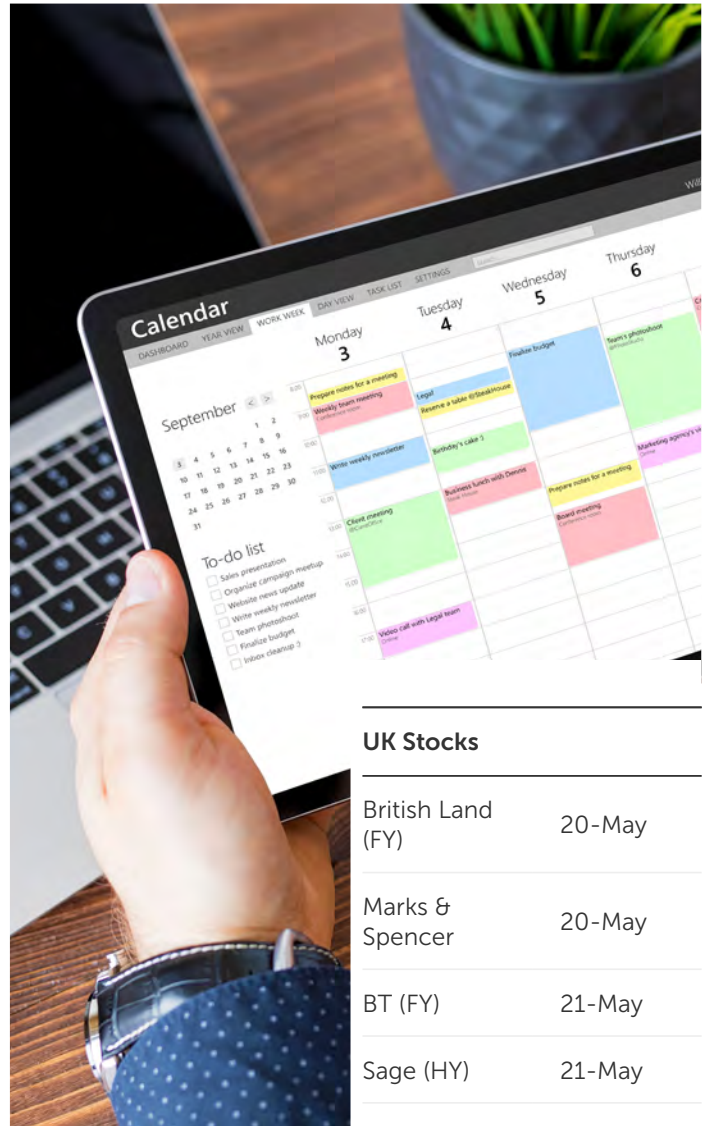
Calendar

DASHBOARD YEAR VIEW WORK WEEK DAY VIEW TASK LIST SETTINGS

Monday 3

Tuesday 4

Wednesday 5

Thursday 6

September

1 2
3 4 5 6 7 8 9
10 11 12 13 14 15 16
17 18 19 20 21 22 23
24 25 26 27 28 29 30
31

To-do list

Sales presentation
Organize campaign meetup
Website news update
Write weekly newsletter
Team photoshoot
Finalize budget
Inbox cleanup :)

Prepare notes for a meeting
Weekly team meeting
Write weekly newsletter
Client meeting
Video call with Legal team
Legal
Reserve a table @SteakHouse
Birthday's cake :)
Business lunch with Dennis
Finalize budget
Prepare notes for a meeting
Board meeting
Team's photoshoot
Marketing agency's

| UK Stocks | |
|---|---|
| British Land (FY) | 20-May |
| Marks & Spencer | 20-May |
| BT (FY) | 21-May |
| Sage (HY) | 21-May |